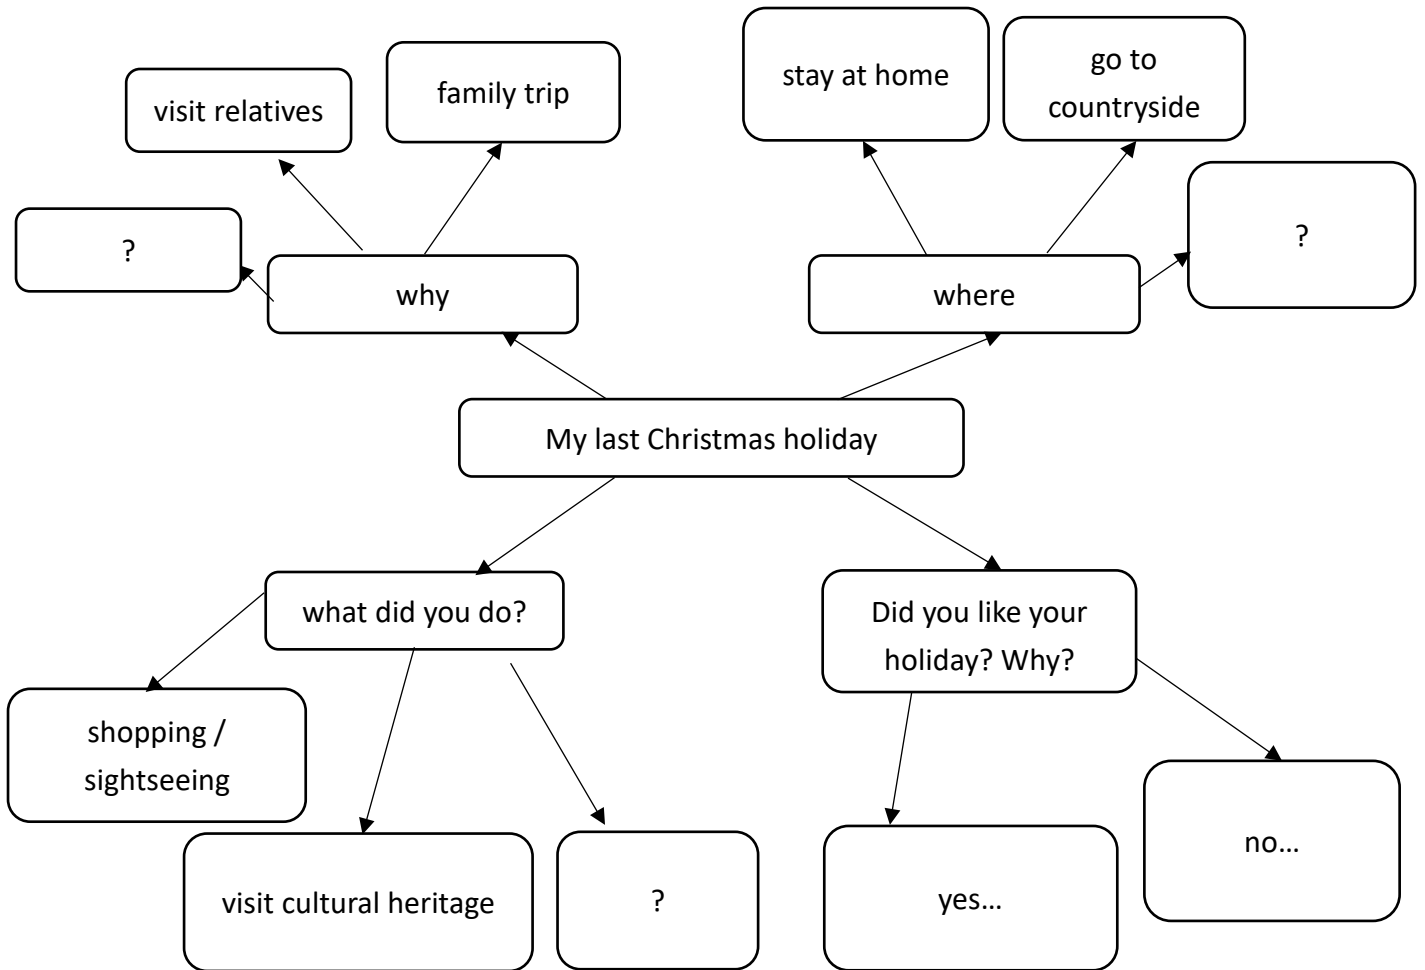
visit relatives

family trip

?

why

stay at home

go to countryside

?

where

My last Christmas holiday

what did you do?

shopping / sightseeing

visit cultural heritage

?

Did you like your holiday? Why?

yes…

no…